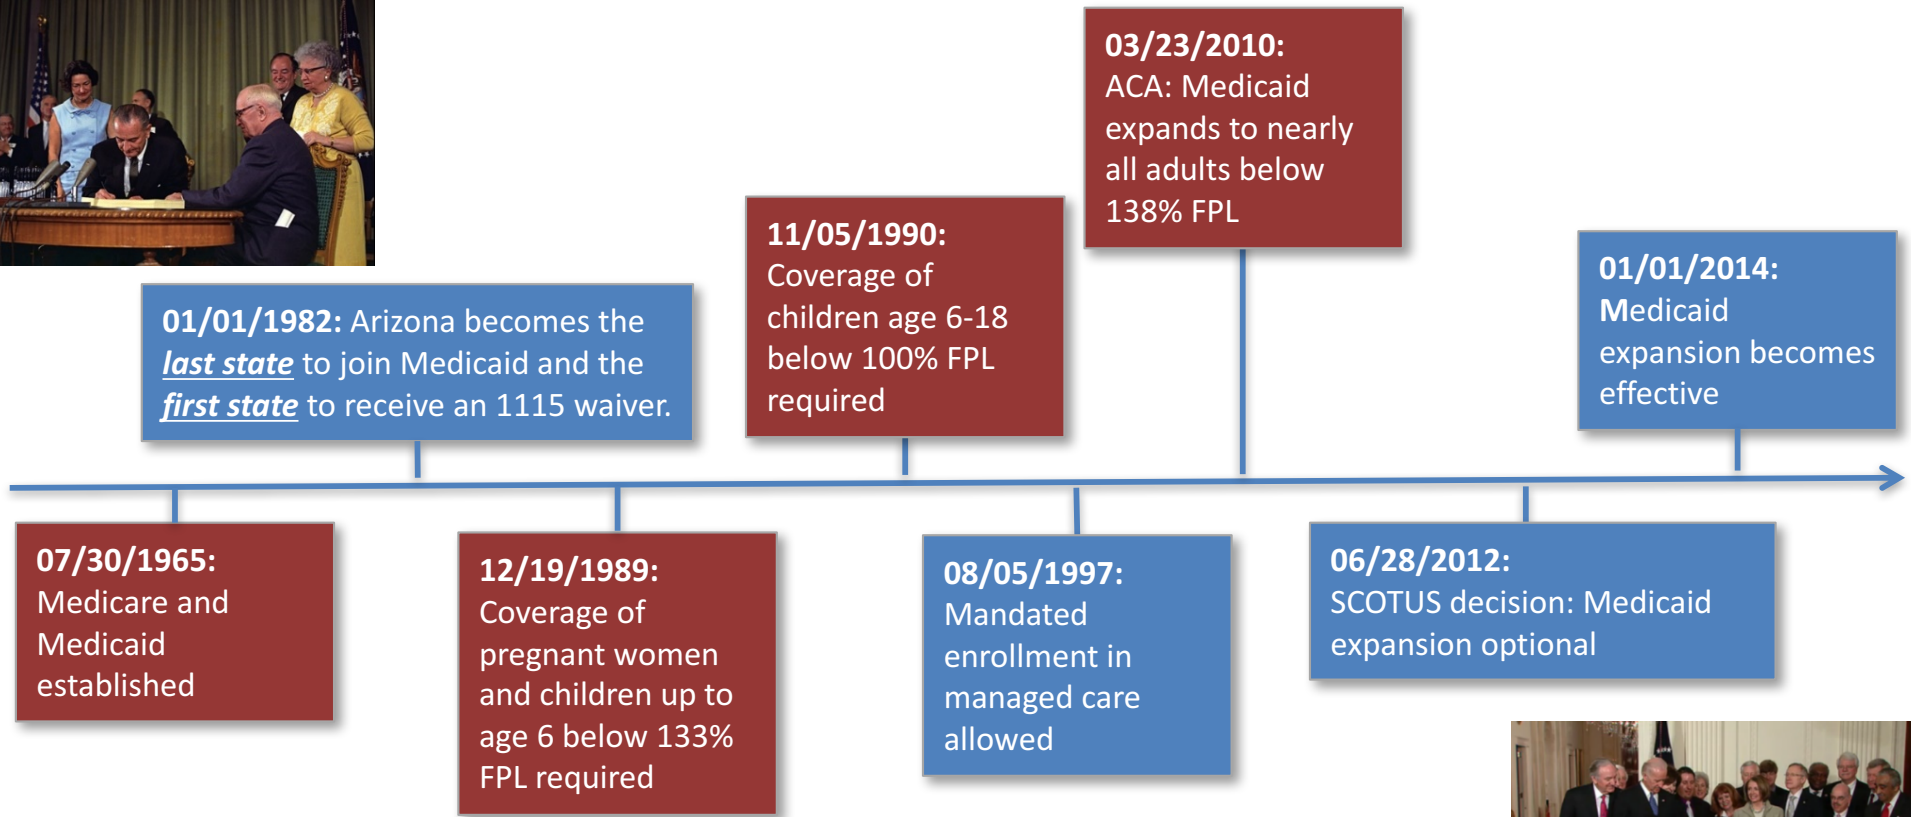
03/23/2010: ACA: Medicaid expands to nearly all adults below 138% FPL

11/05/1990: Coverage of children age 6-18 below 100% FPL required

01/01/2014: Medicaid expansion becomes effective

01/01/1982: Arizona becomes the *last state* to join Medicaid and the *first state* to receive an 1115 waiver.

07/30/1965: Medicare and Medicaid established

12/19/1989: Coverage of pregnant women and children up to age 6 below 133% FPL required

08/05/1997: Mandated enrollment in managed care allowed

06/28/2012: SCOTUS decision: Medicaid expansion optional